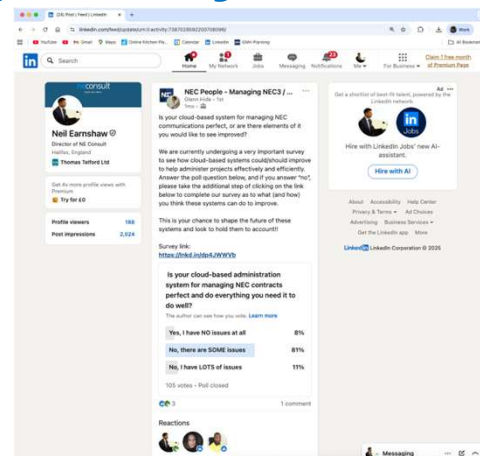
(24) Post | Feed | LinkedIn

linkedin.com/feed/update/urn:li:activity:7267028092200708096/

YouTube Gmail Maps Online Kitchen Pla... Calendar LinkedIn SMH Planning

All Bookmarks

Work

Search

Home My Network Jobs Messaging Notifications Me For Business

Claim 1 free month of Premium Page

NE consult

Neil Earnshaw

Director of NE Consult

Halifax, England

Thomas Telford Ltd

Get 4x more profile views with Premium

Try for £0

Profile viewers 188

Post impressions 2,524

NEC People - Managing NEC3 / ...

Glenn Hide • 1st

1mo •

Is your cloud-based system for managing NEC communications perfect, or are there elements of it you would like to see improved?

We are currently undergoing a very important survey to see how cloud-based systems could/should improve to help administer projects effectively and efficiently. Answer the poll question below, and if you answer "no", please take the additional step of clicking on the link below to complete our survey as to what (and how) you think these systems can do to improve.

This is your chance to shape the future of these systems and look to hold them to account!!

Survey link:
https://lnkd.in/dp4JWWVb

Is your cloud-based administration system for managing NEC contracts perfect and do everything you need it to do well?

The author can see how you vote. Learn more

| Yes, I have NO issues at all | 8% |
|---|---|
| No, there are SOME issues | 81% |
| No, I have LOTS of issues | 11% |

105 votes • Poll closed

3

1 comment

Reactions

Ad

Get a shortlist of best-fit talent, powered by the LinkedIn network.

Jobs

Hire with LinkedIn Jobs' new AI-assistant.

Hire with AI

About Accessibility Help Center

Privacy & Terms Ad Choices

Advertising Business Services

Get the LinkedIn app More

LinkedIn LinkedIn Corporation © 2025

Messaging